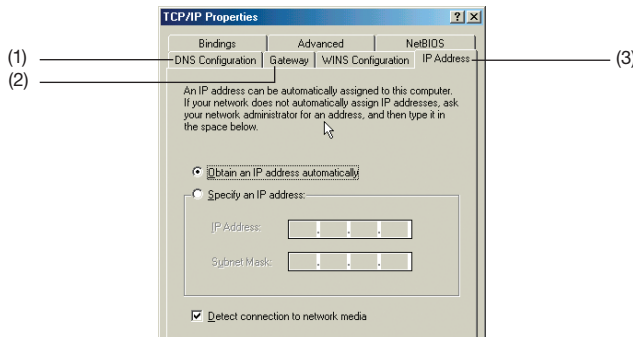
TCP/IP Properties

?

X

(1)

(2)

(3)

Bindings

Advanced

NetBIOS

DNS Configuration

Gateway

WINS Configuration

IP Address

An IP address can be automatically assigned to this computer. If your network does not automatically assign IP addresses, ask your network administrator for an address, and then type it in the space below.

Obtain an IP address automatically

Specify an IP address:

IP Address:

Subnet Mask:

Detect connection to network media